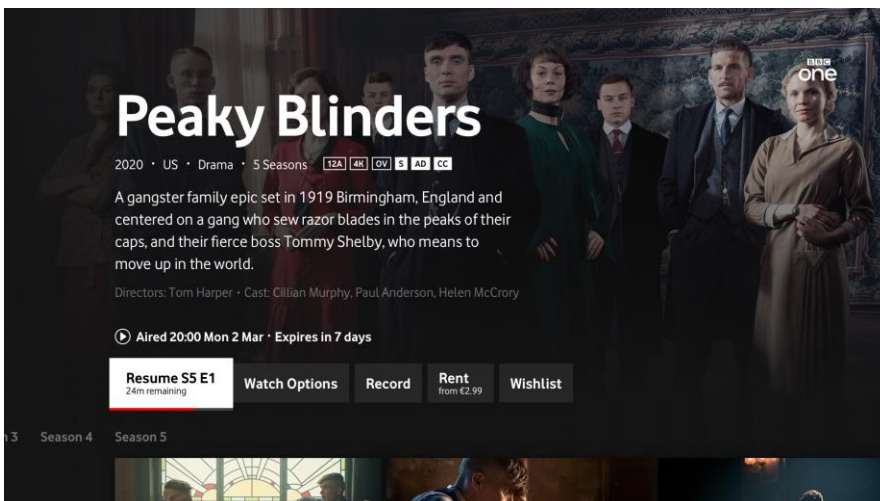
BBC
one

Peaky Blinders

2020 · US · Drama · 5 Seasons 12A 4K OV S AD CC

A gangster family epic set in 1919 Birmingham, England and centered on a gang who sew razor blades in the peaks of their caps, and their fierce boss Tommy Shelby, who means to move up in the world.

Directors: Tom Harper • Cast: Cillian Murphy, Paul Anderson, Helen McCrory

Aired 20:00 Mon 2 Mar · Expires in 7 days

Resume S5 E1
24m remaining

Watch Options

Record

Rent
from €2.99

Wishlist

n 3 Season 4 Season 5